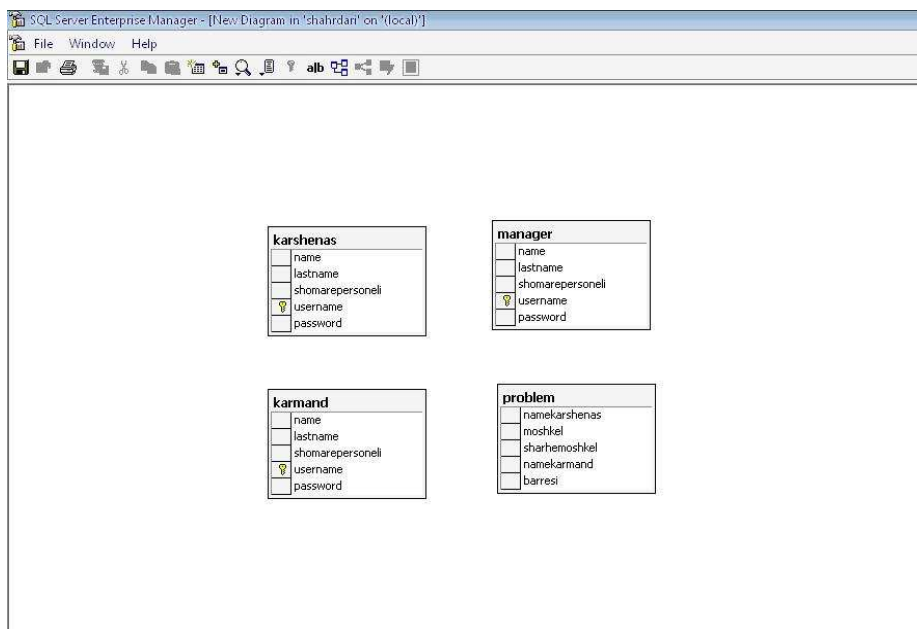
SQL Server Enterprise Manager - [New Diagram in 'shahrdari' on '(local)']

File Window Help

karshenas
name
lastname
shomarepersoneli
username
password

manager
name
lastname
shomarepersoneli
username
password

karmand
name
lastname
shomarepersoneli
username
password

problem
namekarshenas
moshkel
sharhemoshkel
namekarmand
barresi